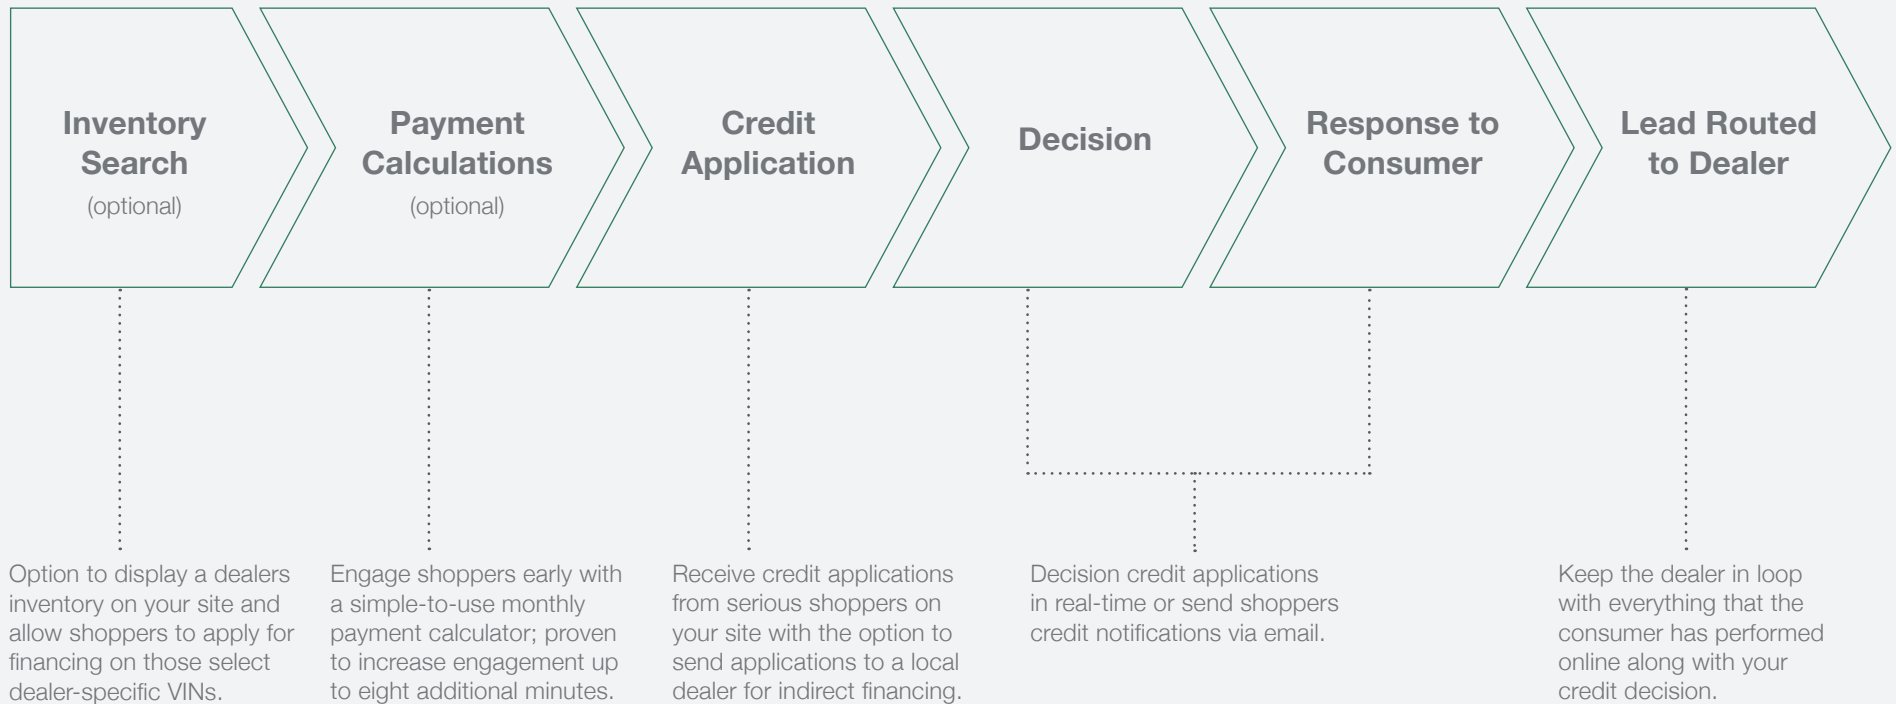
Inventory Search
(optional)

Payment Calculations
(optional)

Credit Application

Decision

Response to Consumer

Lead Routed to Dealer

Option to display a dealers inventory on your site and allow shoppers to apply for financing on those select dealer-specific VINs.

Engage shoppers early with a simple-to-use monthly payment calculator; proven to increase engagement up to eight additional minutes.

Receive credit applications from serious shoppers on your site with the option to send applications to a local dealer for indirect financing.

Decision credit applications in real-time or send shoppers credit notifications via email.

Keep the dealer in loop with everything that the consumer has performed online along with your credit decision.